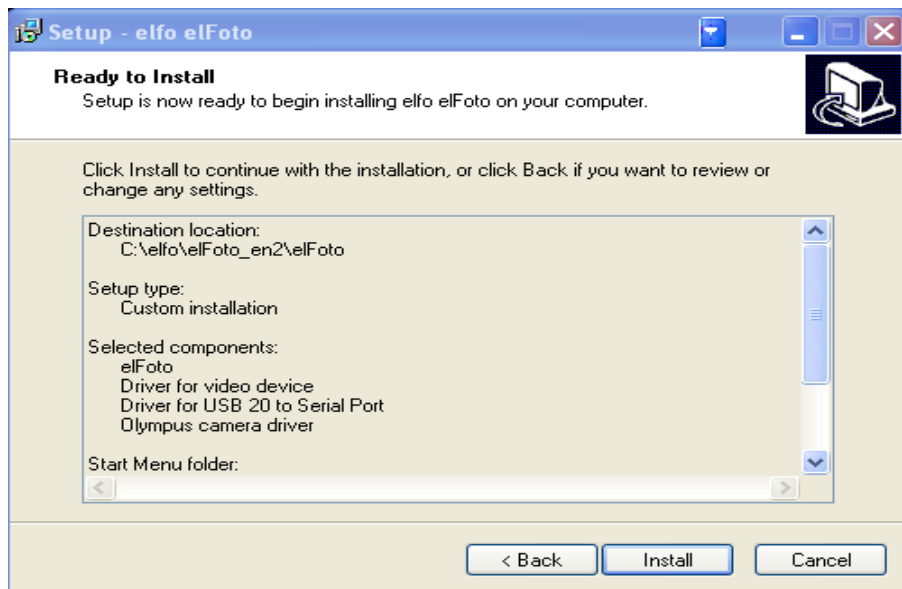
Setup - elfo elFoto

Ready to Install
Setup is now ready to begin installing elfo elFoto on your computer.

Click Install to continue with the installation, or click Back if you want to review or change any settings.

Destination location:
C:\elfo\elFoto_en2\elFoto

Setup type:
Custom installation

Selected components:
elFoto
Driver for video device
Driver for USB 20 to Serial Port
Olympus camera driver

Start Menu folder:

< Back
Install
Cancel